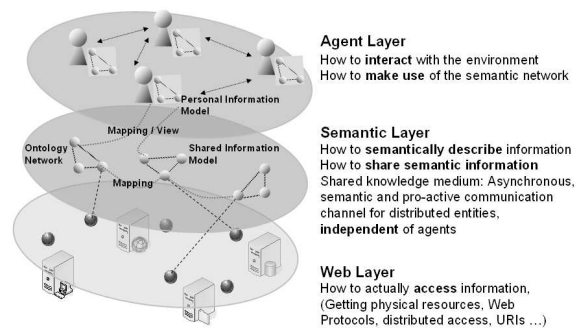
Personal Information Model

Mapping / View

Ontology Network

Shared Information Model

Mapping

Agent Layer
How to interact with the environment
How to make use of the semantic network

Semantic Layer
How to semantically describe information
How to share semantic information
Shared knowledge medium: Asynchronous, semantic and pro-active communication channel for distributed entities, independent of agents

Web Layer
How to actually access information, (Getting physical resources, Web Protocols, distributed access, URIs …)